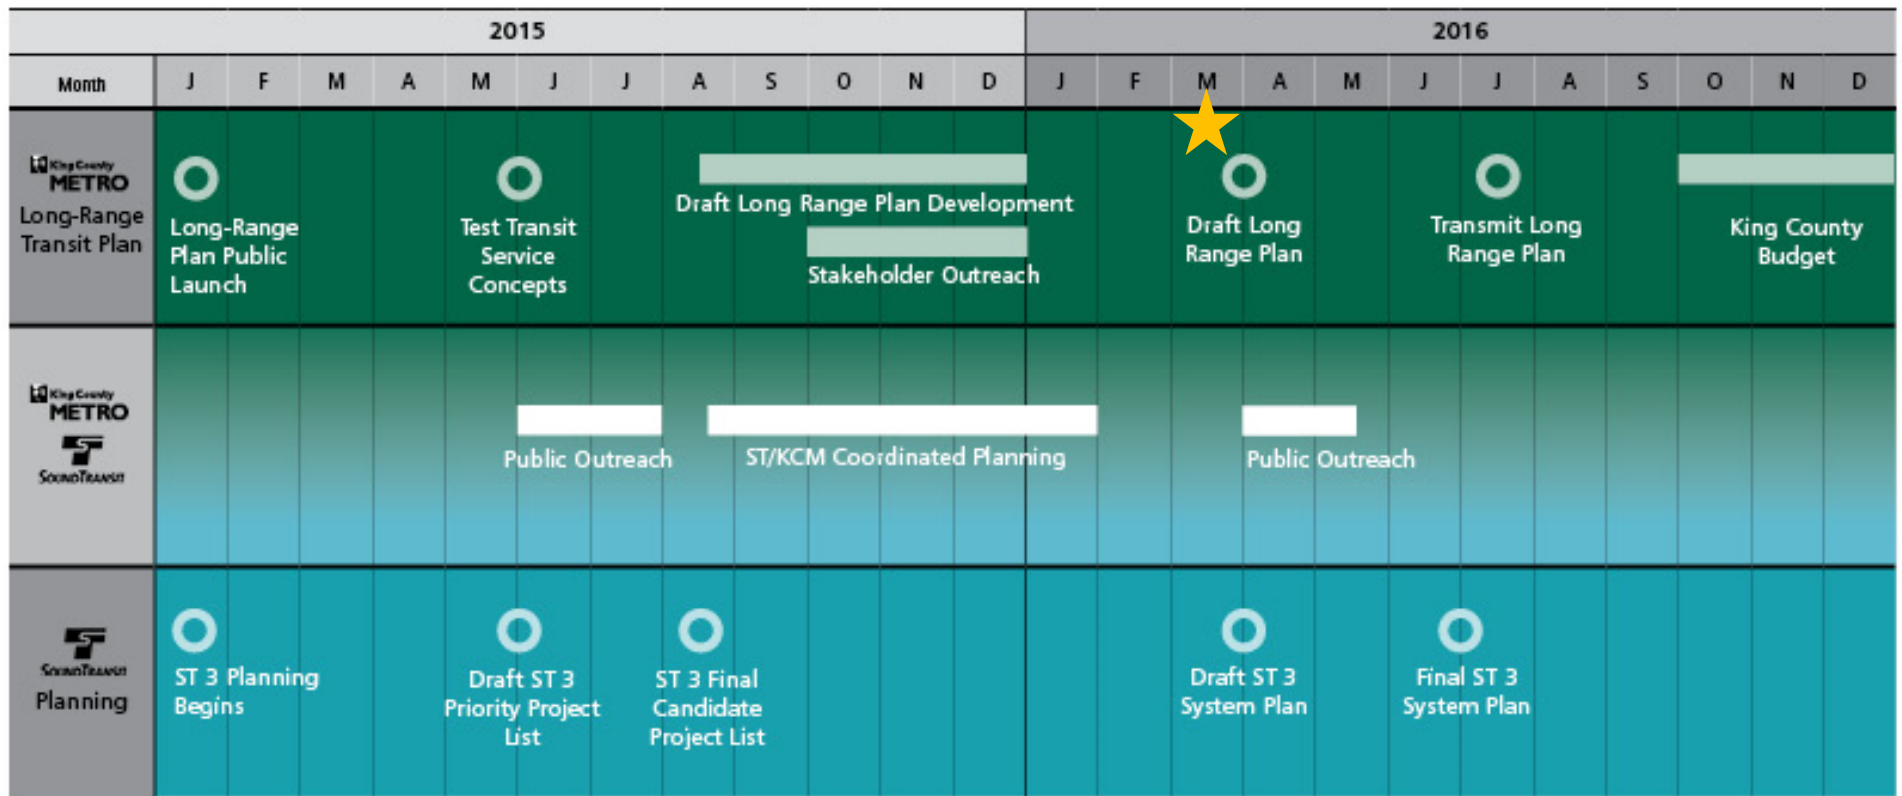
| | 2015 | | | | | | | | | | | | 2016 | | | | | | | | | | | |
|---|---|---|---|---|---|---|---|---|---|---|---|---|---|---|---|---|---|---|---|---|---|---|---|---|
| Month | J | F | M | A | M | J | J | A | S | O | N | D | J | F | M | A | M | J | J | A | S | O | N | D |

King County METRO Long-Range Transit Plan

Long-Range Plan Public Launch

Test Transit Service Concepts

Draft Long Range Plan Development

Stakeholder Outreach

Draft Long Range Plan

Transmit Long Range Plan

King County Budget

King County METRO SoundTransit

Public Outreach

ST/KCM Coordinated Planning

Public Outreach

SoundTransit Planning

ST 3 Planning Begins

Draft ST 3 Priority Project List

ST 3 Final Candidate Project List

Draft ST 3 System Plan

Final ST 3 System Plan